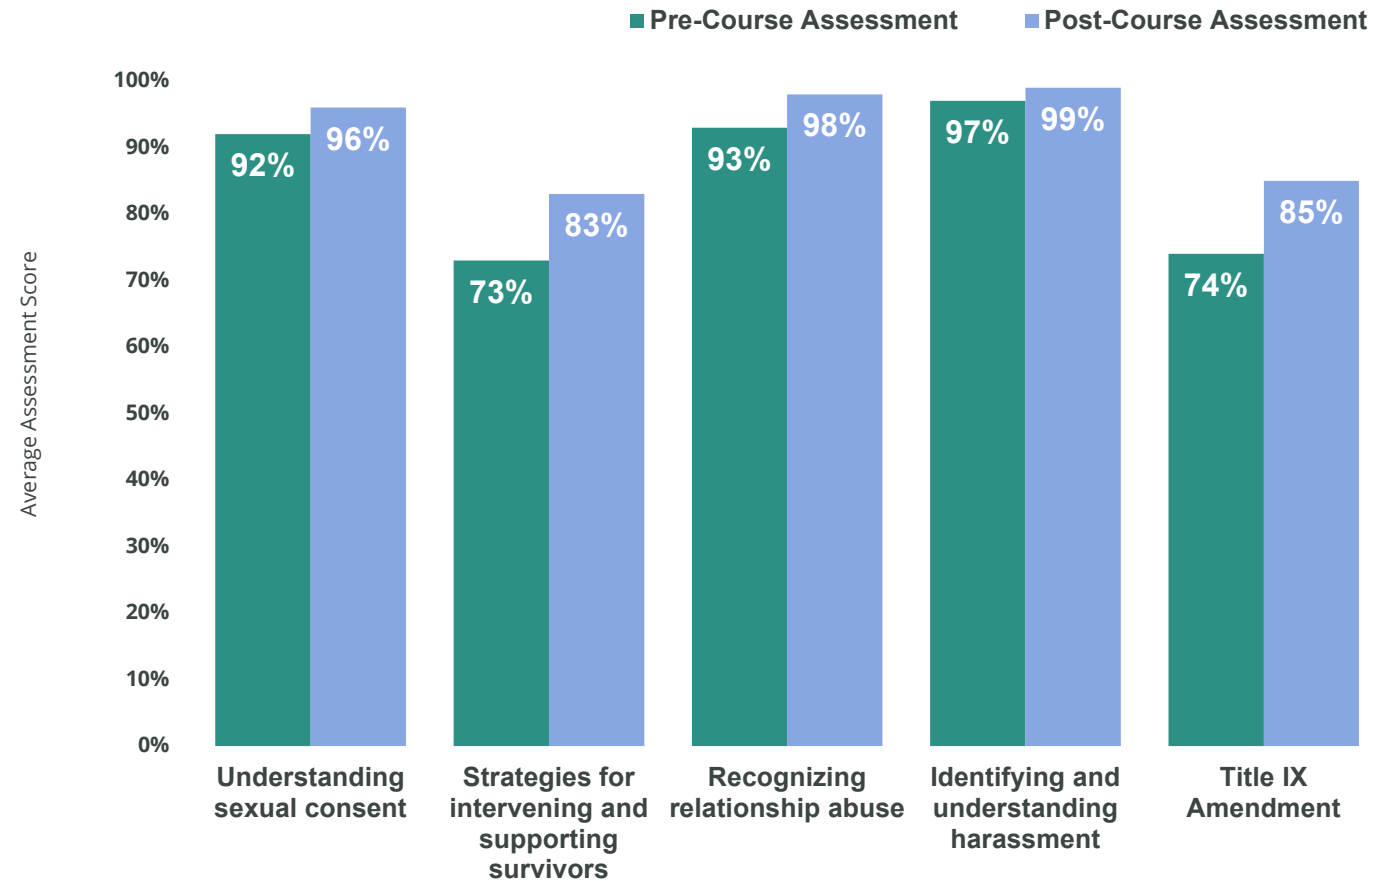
Pre-Course Assessment Post-Course Assessment

Average Assessment Score

100%
90%
80%
70%
60%
50%
40%
30%
20%
10%
0%

92% 96%
73% 83%
93% 98%
97% 99%
74% 85%

Understanding sexual consent
Strategies for intervening and supporting survivors
Recognizing relationship abuse
Identifying and understanding harassment
Title IX Amendment